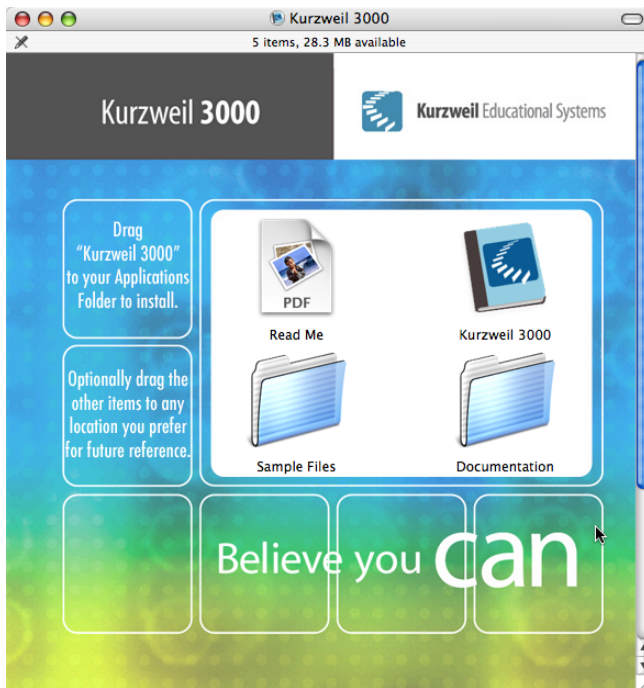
Kurzweil 3000

5 items, 28.3 MB available

Kurzweil 3000

Kurzweil Educational Systems

Drag "Kurzweil 3000" to your Applications Folder to install.

Optionally drag the other items to any location you prefer for future reference.

PDF

Read Me

Kurzweil 3000

Sample Files

Documentation

Believe you can